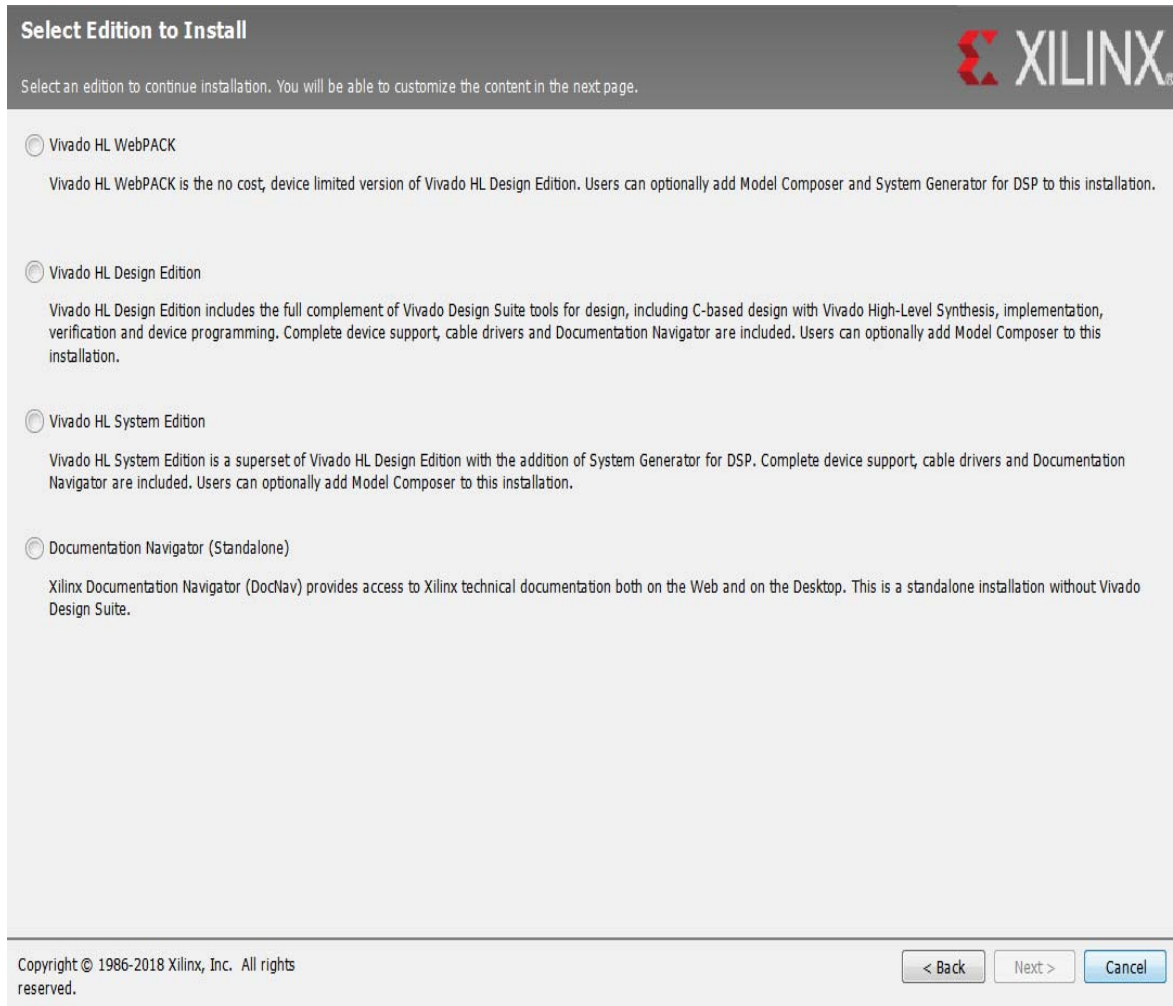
Select Edition to Install

Select an edition to continue installation. You will be able to customize the content in the next page.

XILINX

Vivado HL WebPACK

Vivado HL WebPACK is the no cost, device limited version of Vivado HL Design Edition. Users can optionally add Model Composer and System Generator for DSP to this installation.

Vivado HL Design Edition

Vivado HL Design Edition includes the full complement of Vivado Design Suite tools for design, including C-based design with Vivado High-Level Synthesis, implementation, verification and device programming. Complete device support, cable drivers and Documentation Navigator are included. Users can optionally add Model Composer to this installation.

Vivado HL System Edition

Vivado HL System Edition is a superset of Vivado HL Design Edition with the addition of System Generator for DSP. Complete device support, cable drivers and Documentation Navigator are included. Users can optionally add Model Composer to this installation.

Documentation Navigator (Standalone)

Xilinx Documentation Navigator (DocNav) provides access to Xilinx technical documentation both on the Web and on the Desktop. This is a standalone installation without Vivado Design Suite.

Copyright © 1986-2018 Xilinx, Inc. All rights reserved.

< Back
Next >
Cancel